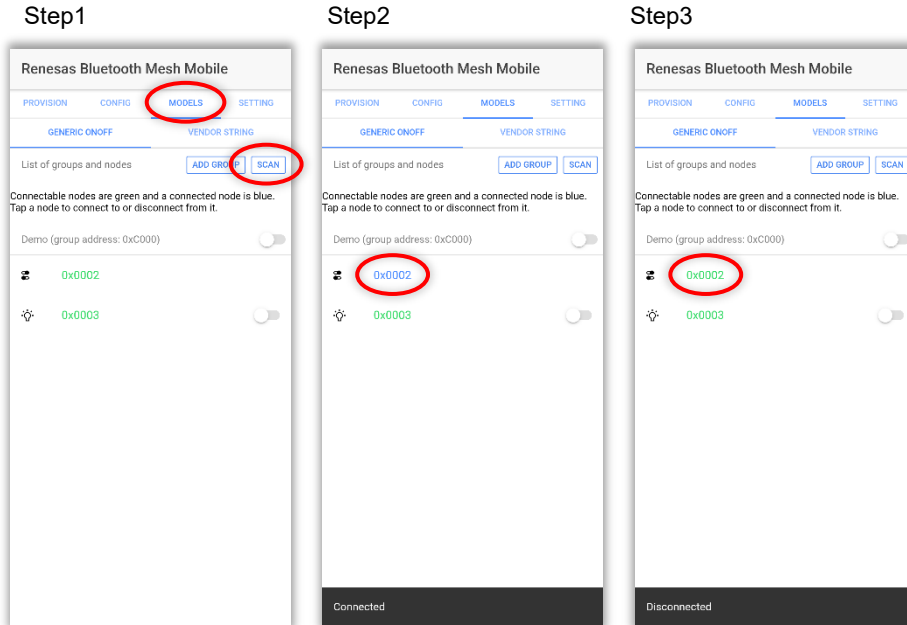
Step1

Renesas Bluetooth Mesh Mobile

PROVISION CONFIG MODELS SETTING

GENERIC ONOFF VENDOR STRING

List of groups and nodes ADD GROUP SCAN

Connectable nodes are green and a connected node is blue. Tap a node to connect to or disconnect from it.

Demo (group address: 0xC000)

0x0002

0x0003

Step2

Renesas Bluetooth Mesh Mobile

PROVISION CONFIG MODELS SETTING

GENERIC ONOFF VENDOR STRING

List of groups and nodes ADD GROUP SCAN

Connectable nodes are green and a connected node is blue. Tap a node to connect to or disconnect from it.

Demo (group address: 0xC000)

0x0002

0x0003

Connected

Step3

Renesas Bluetooth Mesh Mobile

PROVISION CONFIG MODELS SETTING

GENERIC ONOFF VENDOR STRING

List of groups and nodes ADD GROUP SCAN

Connectable nodes are green and a connected node is blue. Tap a node to connect to or disconnect from it.

Demo (group address: 0xC000)

0x0002

0x0003

Disconnected